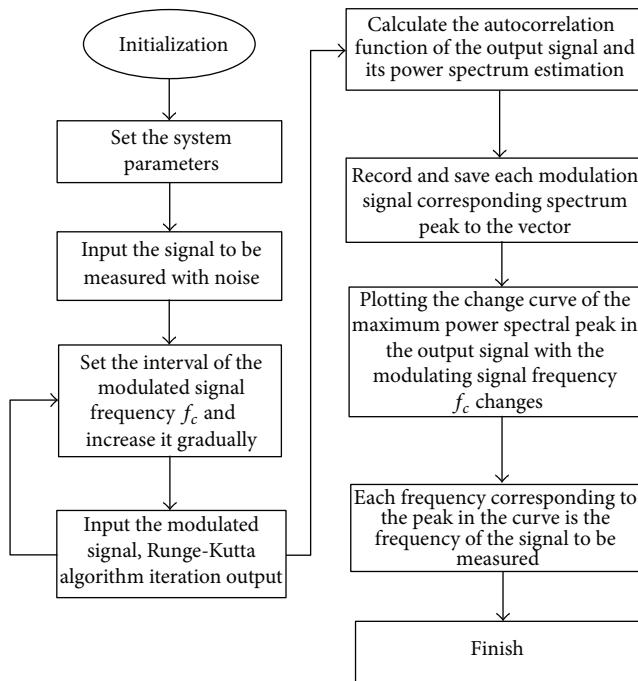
Initialization

Set the system parameters

Input the signal to be measured with noise

Set the interval of the modulated signal frequency $f_c$ and increase it gradually

Input the modulated signal, Runge-Kutta algorithm iteration output

Calculate the autocorrelation function of the output signal and its power spectrum estimation

Record and save each modulation signal corresponding spectrum peak to the vector

Plotting the change curve of the maximum power spectral peak in the output signal with the modulating signal frequency $f_c$ changes

Each frequency corresponding to the peak in the curve is the frequency of the signal to be measured

Finish